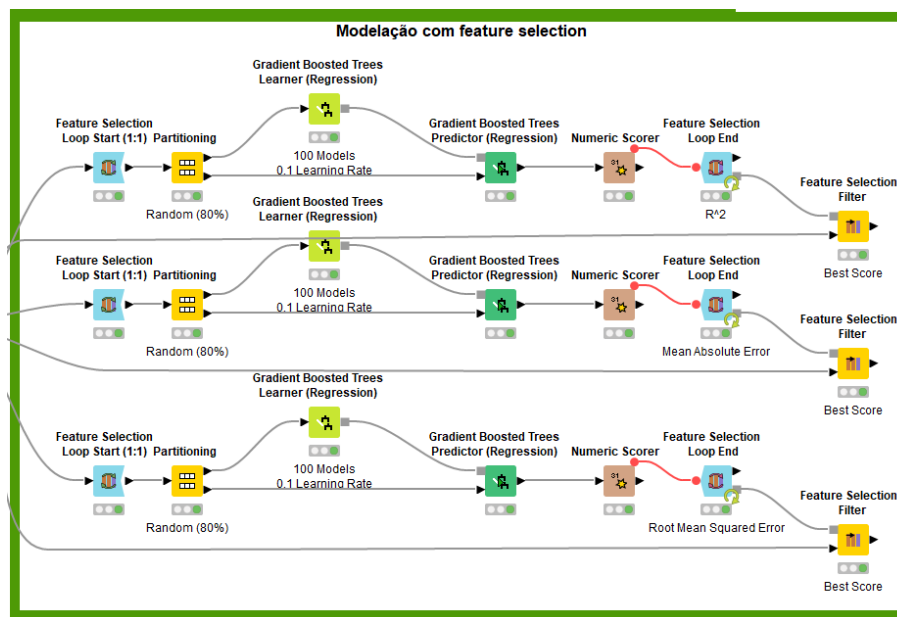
Modelação com feature selection

Gradient Boosted Trees Learner (Regression)

Feature Selection Loop Start (1:1)

Partitioning

Gradient Boosted Trees Predictor (Regression)

Numeric Scorer

Feature Selection Loop End

100 Models
0.1 Learning Rate

Feature Selection Filter

Random (80%)

R^2

Best Score

Gradient Boosted Trees Learner (Regression)

Feature Selection Loop Start (1:1)

Partitioning

Gradient Boosted Trees Predictor (Regression)

Numeric Scorer

Feature Selection Loop End

100 Models
0.1 Learning Rate

Feature Selection Filter

Random (80%)

Mean Absolute Error

Best Score

Gradient Boosted Trees Learner (Regression)

Feature Selection Loop Start (1:1)

Partitioning

Gradient Boosted Trees Predictor (Regression)

Numeric Scorer

Feature Selection Loop End

100 Models
0.1 Learning Rate

Feature Selection Filter

Random (80%)

Root Mean Squared Error

Best Score